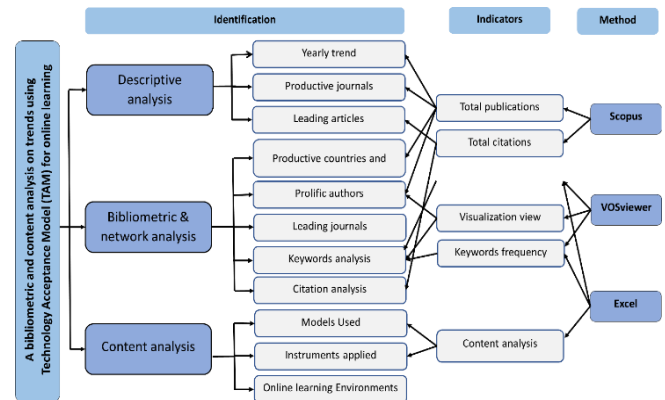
Identification

Indicators

Method

A bibliometric and content analysis on trends using Technology Acceptance Model (TAM) for online learning

Descriptive analysis

Bibliometric & network analysis

Content analysis

Yearly trend

Productive journals

Leading articles

Productive countries and

Prolific authors

Leading journals

Keywords analysis

Citation analysis

Models Used

Instruments applied

Online learning Environments

Total publications

Total citations

Visualization view

Keywords frequency

Content analysis

Scopus

VOSviewer

Excel